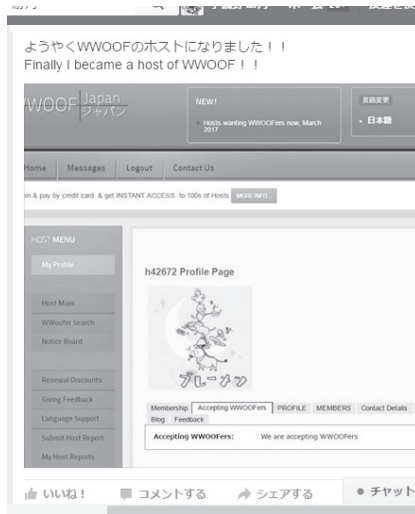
ようやくWWOOFのホストになりました！！
Finally I became a host of WWOOF！！

WWOOF Japan ジャパン

NEW!

Hosts wanting WWOOFers now, March 2017

言語変更

• 日本語

Home | Messages | Logout | Contact Us

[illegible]n & pay by credit card & get INSTANT ACCESS to 100s of Hosts MORE INFO...

HOST MENU

My Profile

Host Mail

WWoofer Search

Notice Board

Renewal Discounts

Giving Feedback

Language Support

Submit Host Report

My Host Reports

h42672 Profile Page

ブレーメン

Membership | Accepting WWOOFers | PROFILE | MEMBERS | Contact Details | Blog | Feedback

Accepting WWOOFers: We are accepting WWOOFers

いいね！ コメントする シェアする • チャット